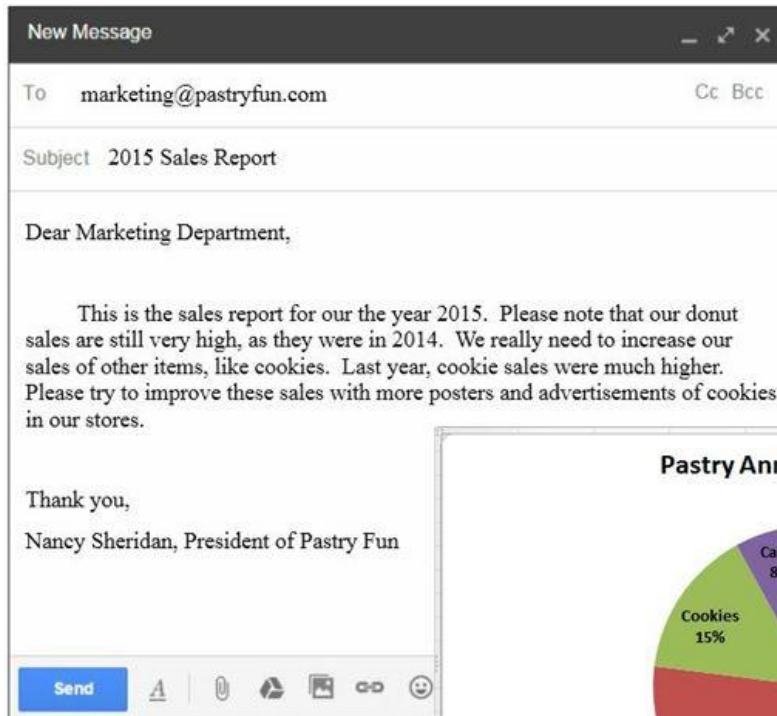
New Message

To marketing@pastryfun.com

Cc Bcc

Subject 2015 Sales Report

Dear Marketing Department,

This is the sales report for our the year 2015. Please note that our donut sales are still very high, as they were in 2014. We really need to increase our sales of other items, like cookies. Last year, cookie sales were much higher. Please try to improve these sales with more posters and advertisements of cookies in our stores.

Thank you,

Nancy Sheridan, President of Pastry Fun

Pastry Ann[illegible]

Ca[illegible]
8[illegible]

Cookies
15%

Send